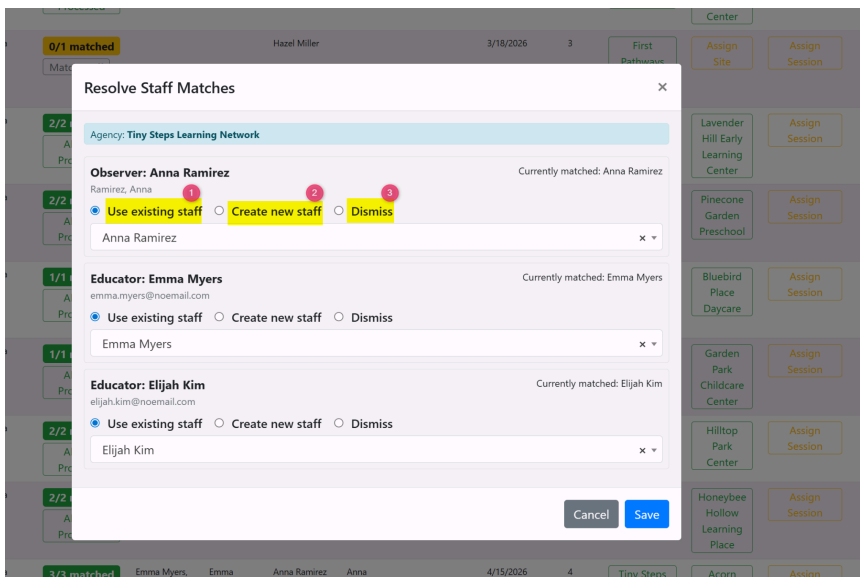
Processed

Center

0/1 matched

Hazel Miller

3/18/2026

3

First Pathways

Assign Site

Assign Session

Resolve Staff Matches

×

Agency: Tiny Steps Learning Network

Observer: Anna Ramirez

Currently matched: Anna Ramirez

Ramirez, Anna

1 Use existing staff 2 Create new staff 3 Dismiss

Anna Ramirez

Educator: Emma Myers

Currently matched: Emma Myers

emma.myers@noemail.com

Use existing staff Create new staff Dismiss

Emma Myers

Educator: Elijah Kim

Currently matched: Elijah Kim

elijah.kim@noemail.com

Use existing staff Create new staff Dismiss

Elijah Kim

Cancel Save

Lavender Hill Early Learning Center

Assign Session

Pinecone Garden Preschool

Assign Session

Bluebird Place Daycare

Assign Session

Garden Park Childcare Center

Assign Session

Hilltop Park Center

Assign Session

Honeybee Hollow Learning Place

Assign Session

3/3 matched

Emma Myers,

Emma

Anna Ramirez

Anna

4/15/2026

4

Tiny Steps

Acorn

Assign